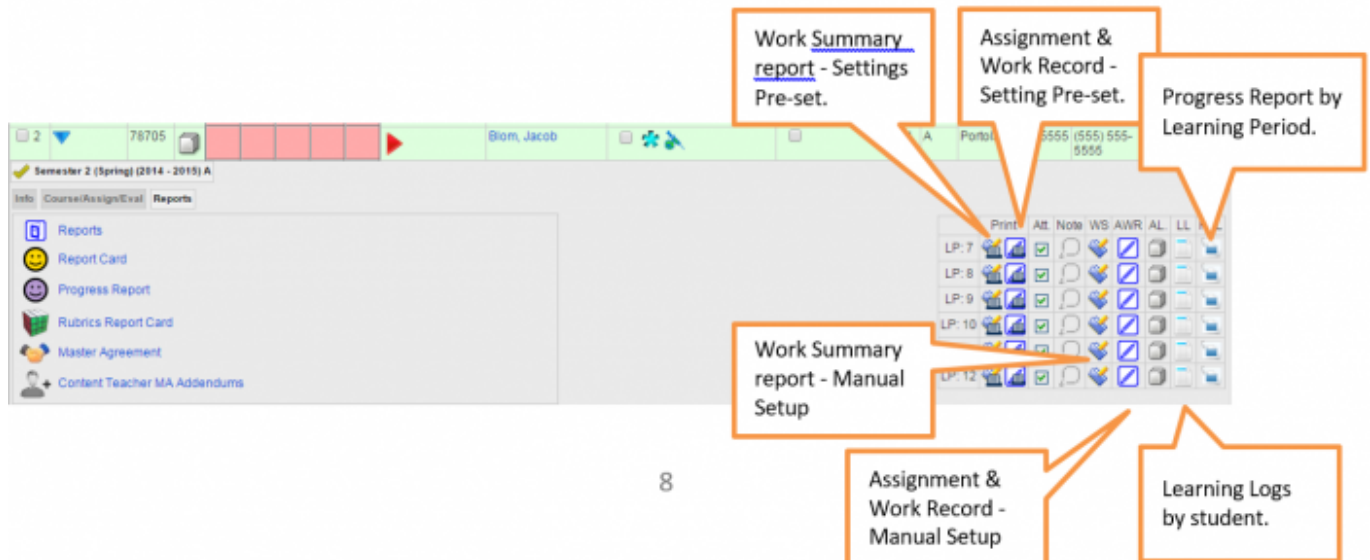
Work Summary report - Settings Pre-set.

Assignment & Work Record - Setting Pre-set.

Progress Report by Learning Period.

2 78705 Blom, Jacob A Portol 5555 (555) 555-5556

Semester 2 (Spring) (2014 - 2015) A

Info Course/Assign/Eval Reports

Reports
Report Card
Progress Report
Rubrics Report Card
Master Agreement
Content Teacher MA Addendums

| | Print | Att. | Note | WS | AWR | AL | LL | |
|---|---|---|---|---|---|---|---|---|
| LP: 7 | | | | | | | | |
| LP: 8 | | | | | | | | |
| LP: 9 | | | | | | | | |
| LP: 10 | | | | | | | | |
| | | | | | | | | |
| LP: 12 | | | | | | | | |

Work Summary report - Manual Setup

Assignment & Work Record - Manual Setup

Learning Logs by student.

8